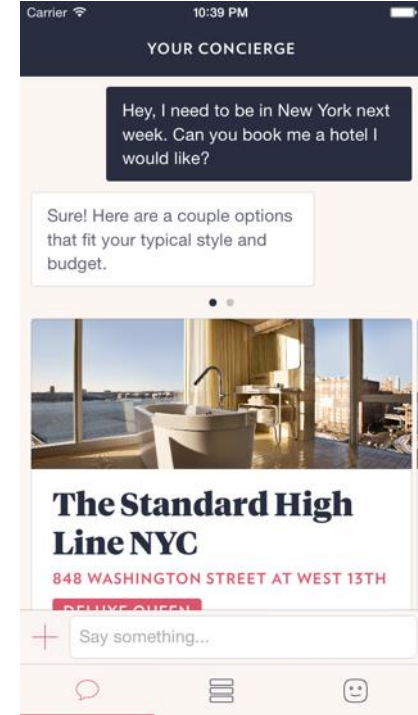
Carrier 10:39 PM

YOUR CONCIERGE

Hey, I need to be in New York next week. Can you book me a hotel I would like?

Sure! Here are a couple options that fit your typical style and budget.

The Standard High Line NYC

848 WASHINGTON STREET AT WEST 13TH

DELUXE QUEEN

Say something...